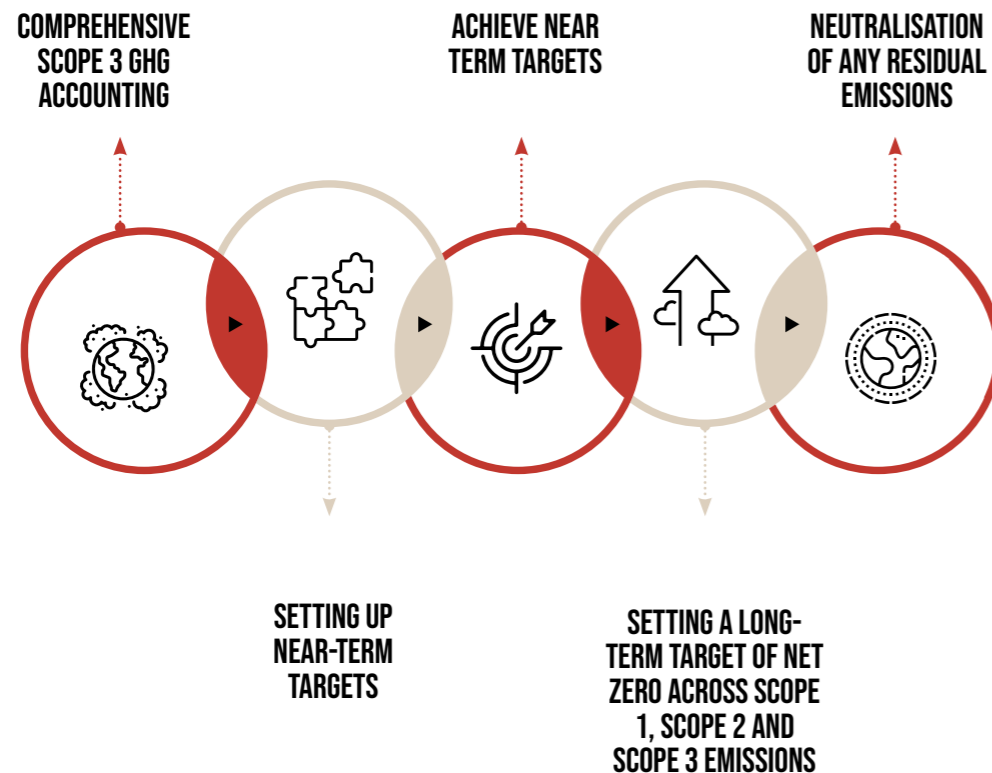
COMPREHENSIVE SCOPE 3 GHG ACCOUNTING

ACHIEVE NEAR TERM TARGETS

NEUTRALISATION OF ANY RESIDUAL EMISSIONS

SETTING UP NEAR-TERM TARGETS

SETTING A LONG-TERM TARGET OF NET ZERO ACROSS SCOPE 1, SCOPE 2 AND SCOPE 3 EMISSIONS